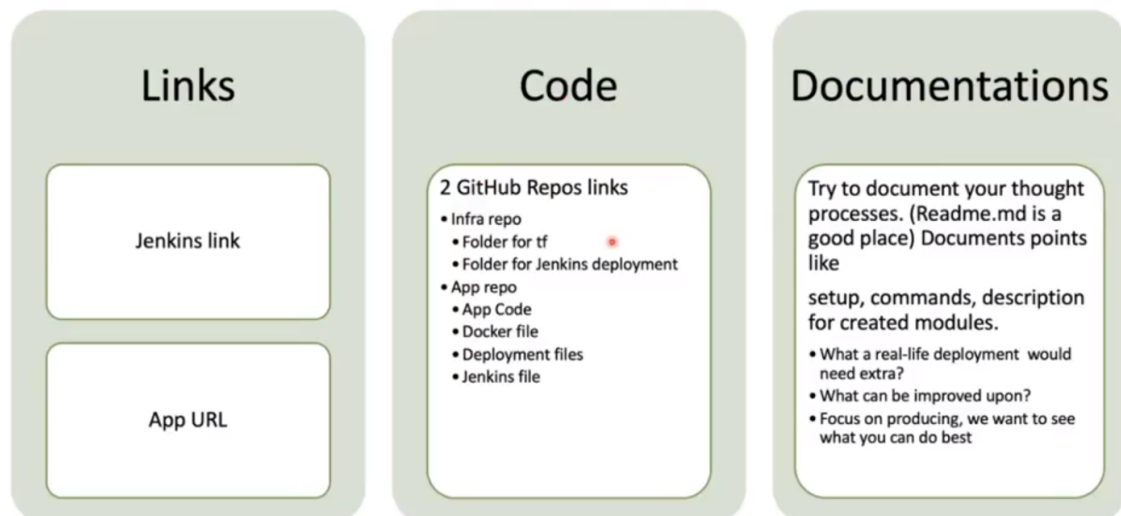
Links

Jenkins link

App URL

Code

2 GitHub Repos links

- Infra repo
  - Folder for tf
  - Folder for Jenkins deployment
- App repo
  - App Code
  - Docker file
  - Deployment files
  - Jenkins file

Documentations

Try to document your thought processes. (Readme.md is a good place) Documents points like

setup, commands, description for created modules.

- What a real-life deployment would need extra?
- What can be improved upon?
- Focus on producing, we want to see what you can do best